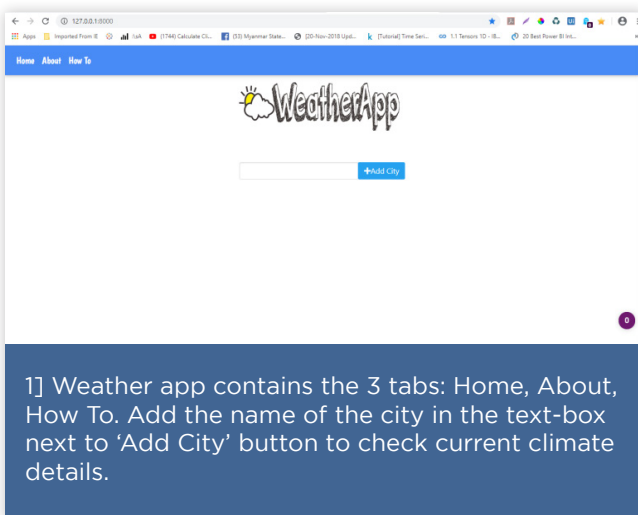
127.0.0.1:8000

Apps Imported From IE IsA (1744) Calculate Cli... (53) Myanmar State... [20-Nov-2018 Upd... [Tutorial] Time Seri... 1.1 Tensors 1D - IB... 20 Best Power BI Int...

Home About How To

WeatherApp

+Add City

0

1] Weather app contains the 3 tabs: Home, About, How To. Add the name of the city in the text-box next to ‘Add City’ button to check current climate details.